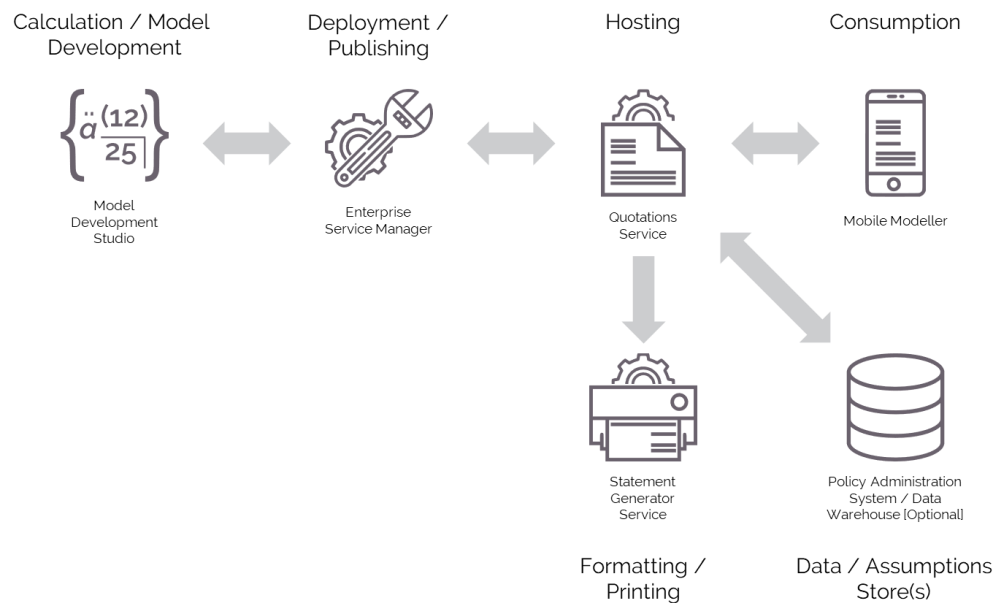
Calculation / Model Development

Deployment / Publishing

Hosting

Consumption

$\left\{ \ddot{a}^{(12)}_{\overline{25|}} \right\}$

Model Development Studio

Enterprise Service Manager

Quotations Service

Mobile Modeller

Statement Generator Service

Policy Administration System / Data Warehouse [Optional]

Formatting / Printing

Data / Assumptions Store(s)